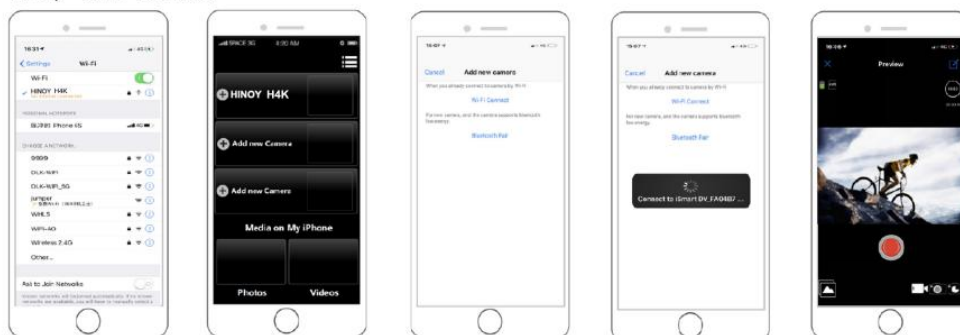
16:31
Settings Wi-Fi
Wi-Fi
HINOY H4K
PERSONAL HOTSPOTS
iPhone 6S
CHOOSE A NETWORK...
9999
DLK-WIFI
DLK-WIFI_5G
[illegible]
WHLS
WIFI-AO
Wireless 2.4G
Other...
Ask to Join Networks
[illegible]

SPACE 3G 9:00 AM
HINOY H4K
Add new Camera
Add new Camera
Media on My iPhone
Photos
Videos

Cancel Add new camera
When you already connect to camera by Wi-Fi
Wi-Fi Connect
For new camera, and the camera supports bluetooth low energy.
Bluetooth Pair

Cancel Add new camera
When you already connect to camera by Wi-Fi
Wi-Fi Connect
For new camera, and the camera supports bluetooth low energy.
Bluetooth Pair
Connect to iSmart DV_FA04B7 ...

Preview